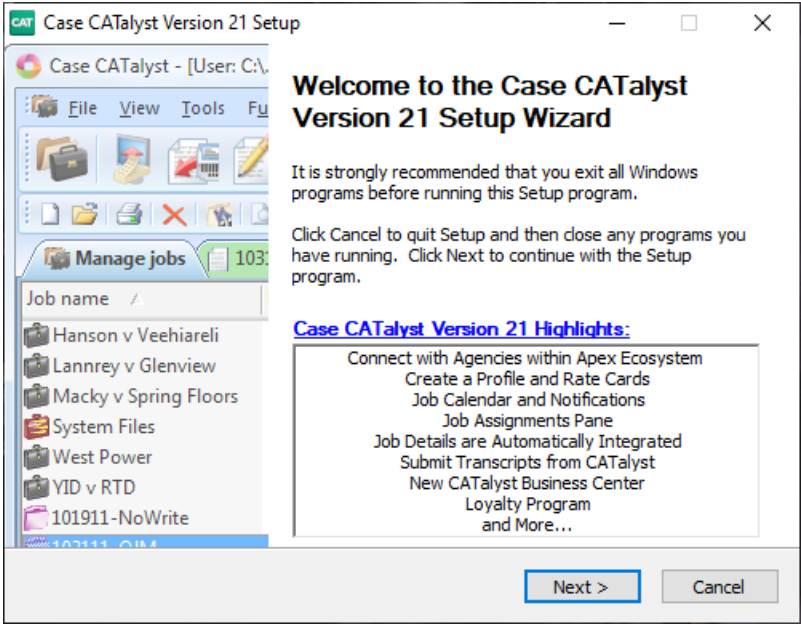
CAT Case CATalyst Version 21 Setup

Case CATalyst - [User: C:\...

File View Tools Fu

Manage jobs 103

Job name

Hanson v Veehiareli
Lannrey v Glenview
Macky v Spring Floors
System Files
West Power
YID v RTD
101911-NoWrite
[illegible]

Welcome to the Case CATalyst Version 21 Setup Wizard

It is strongly recommended that you exit all Windows programs before running this Setup program.

Click Cancel to quit Setup and then close any programs you have running. Click Next to continue with the Setup program.

Case CATalyst Version 21 Highlights:

Connect with Agencies within Apex Ecosystem
Create a Profile and Rate Cards
Job Calendar and Notifications
Job Assignments Pane
Job Details are Automatically Integrated
Submit Transcripts from CATalyst
New CATalyst Business Center
Loyalty Program
and More...

Next >

Cancel